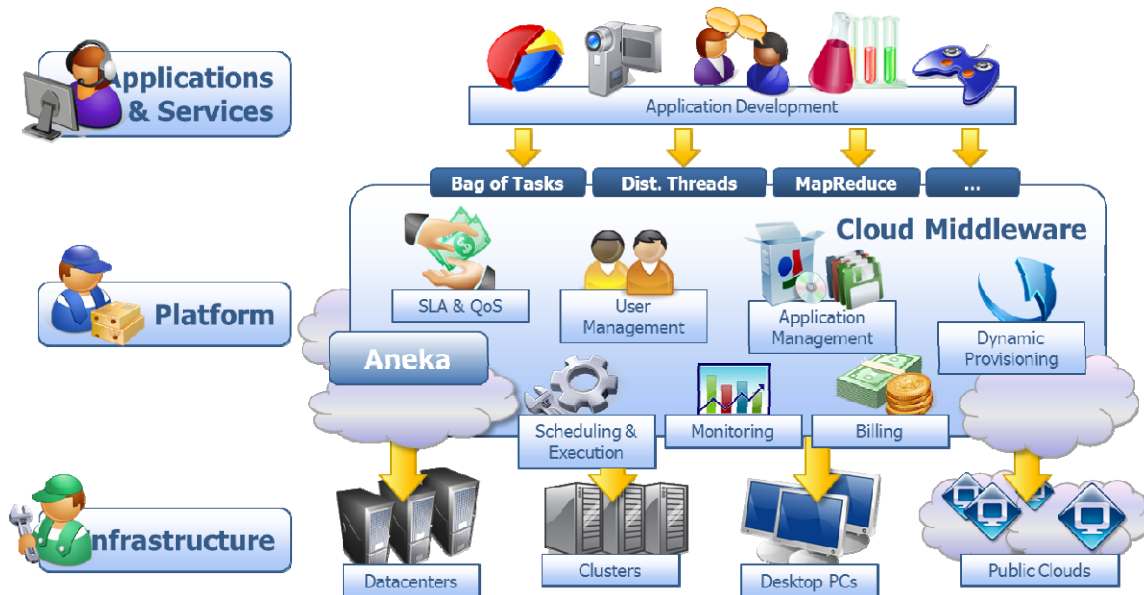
Applications & Services

Application Development

Bag of Tasks

Dist. Threads

MapReduce

...

Cloud Middleware

Platform

SLA & QoS

User Management

Application Management

Dynamic Provisioning

Aneka

Scheduling & Execution

Monitoring

Billing

Infrastructure

Datacenters

Clusters

Desktop PCs

Public Clouds